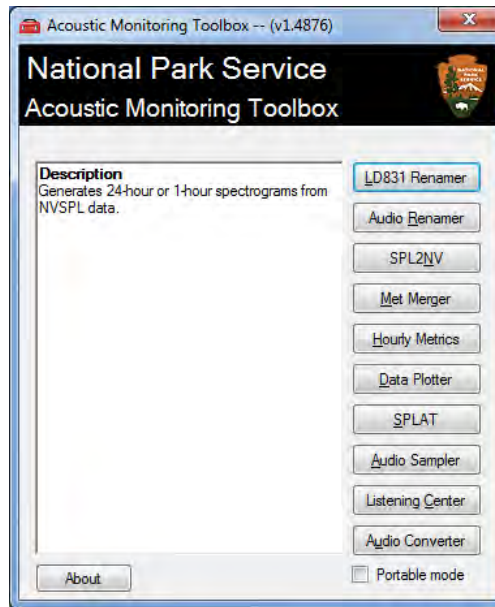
Acoustic Monitoring Toolbox -- (v1.4876)

National Park Service
Acoustic Monitoring Toolbox

Description
Generates 24-hour or 1-hour spectrograms from NVSPL data.

LD831 Renamer
Audio Renamer
SPL2NV
Met Merger
Hourly Metrics
Data Plotter
SPLAT
Audio Sampler
Listening Center
Audio Converter

About

Portable mode